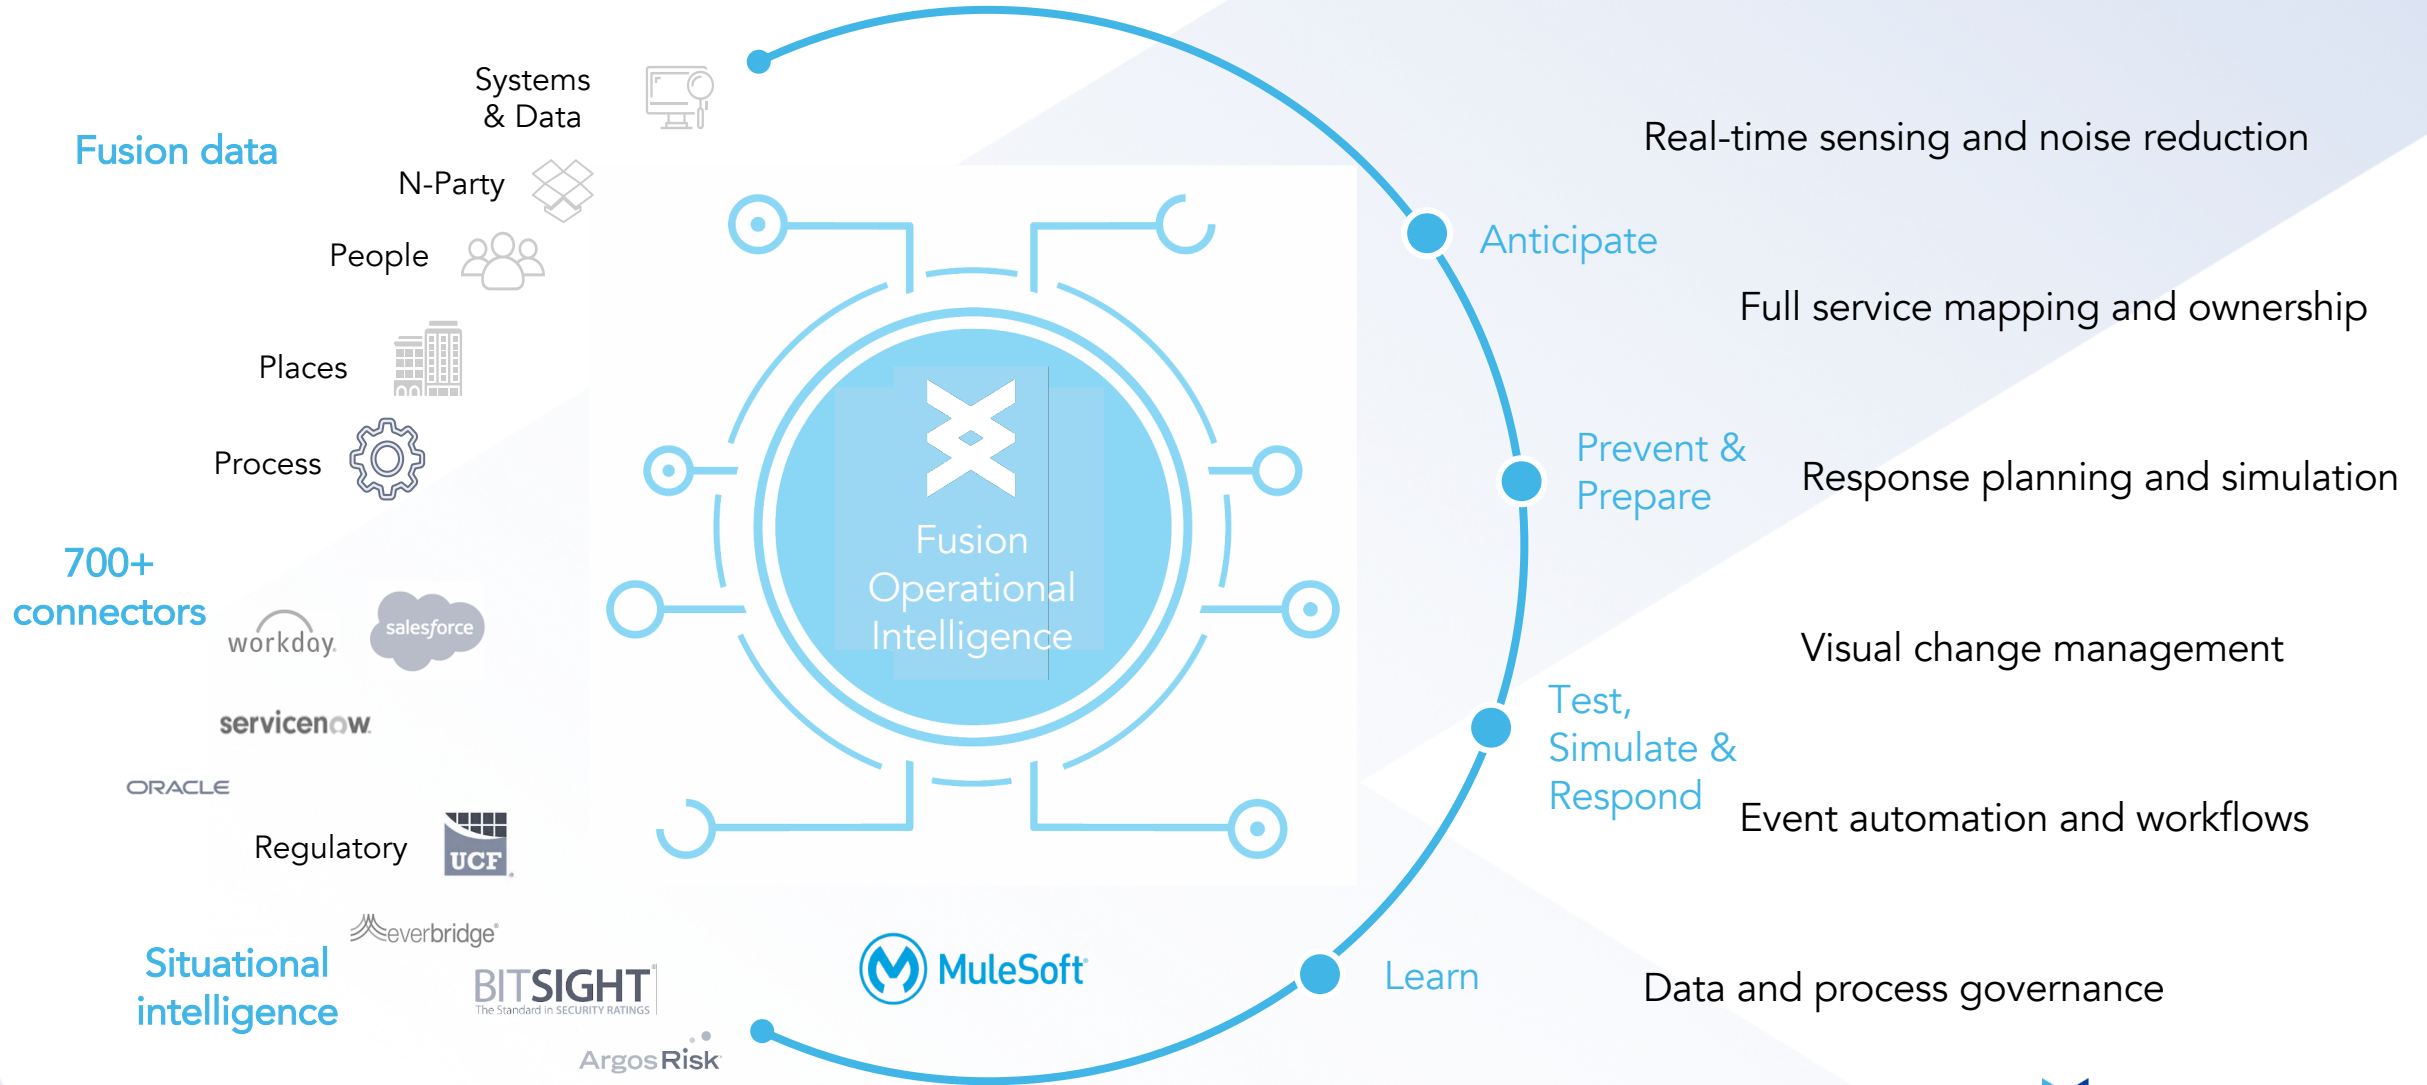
Fusion data

Systems & Data

N-Party

People

Places

Process

700+ connectors

workday.

salesforce

servicenow

ORACLE

Regulatory

UCF

Situational intelligence

everbridge

BITSIGHT
The Standard in SECURITY RATINGS

ArgosRisk

Fusion Operational Intelligence

MuleSoft

Anticipate

Prevent & Prepare

Test, Simulate & Respond

Learn

Real-time sensing and noise reduction

Full service mapping and ownership

Response planning and simulation

Visual change management

Event automation and workflows

Data and process governance